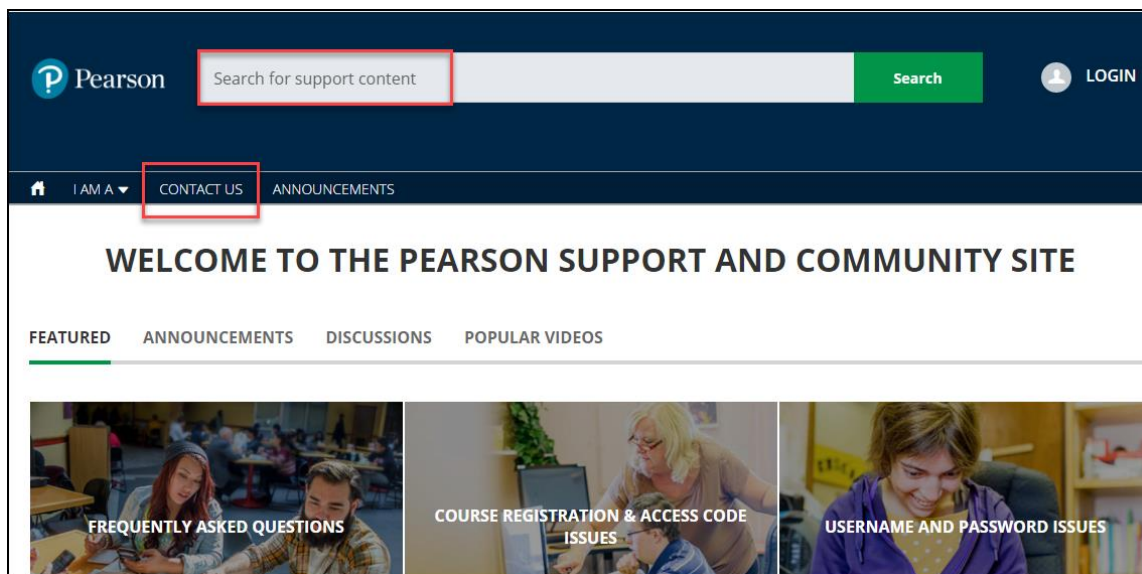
Pearson

Search for support content

Search

LOGIN

I AM A

CONTACT US

ANNOUNCEMENTS

WELCOME TO THE PEARSON SUPPORT AND COMMUNITY SITE

FEATURED

ANNOUNCEMENTS

DISCUSSIONS

POPULAR VIDEOS

FREQUENTLY ASKED QUESTIONS

COURSE REGISTRATION & ACCESS CODE ISSUES

USERNAME AND PASSWORD ISSUES